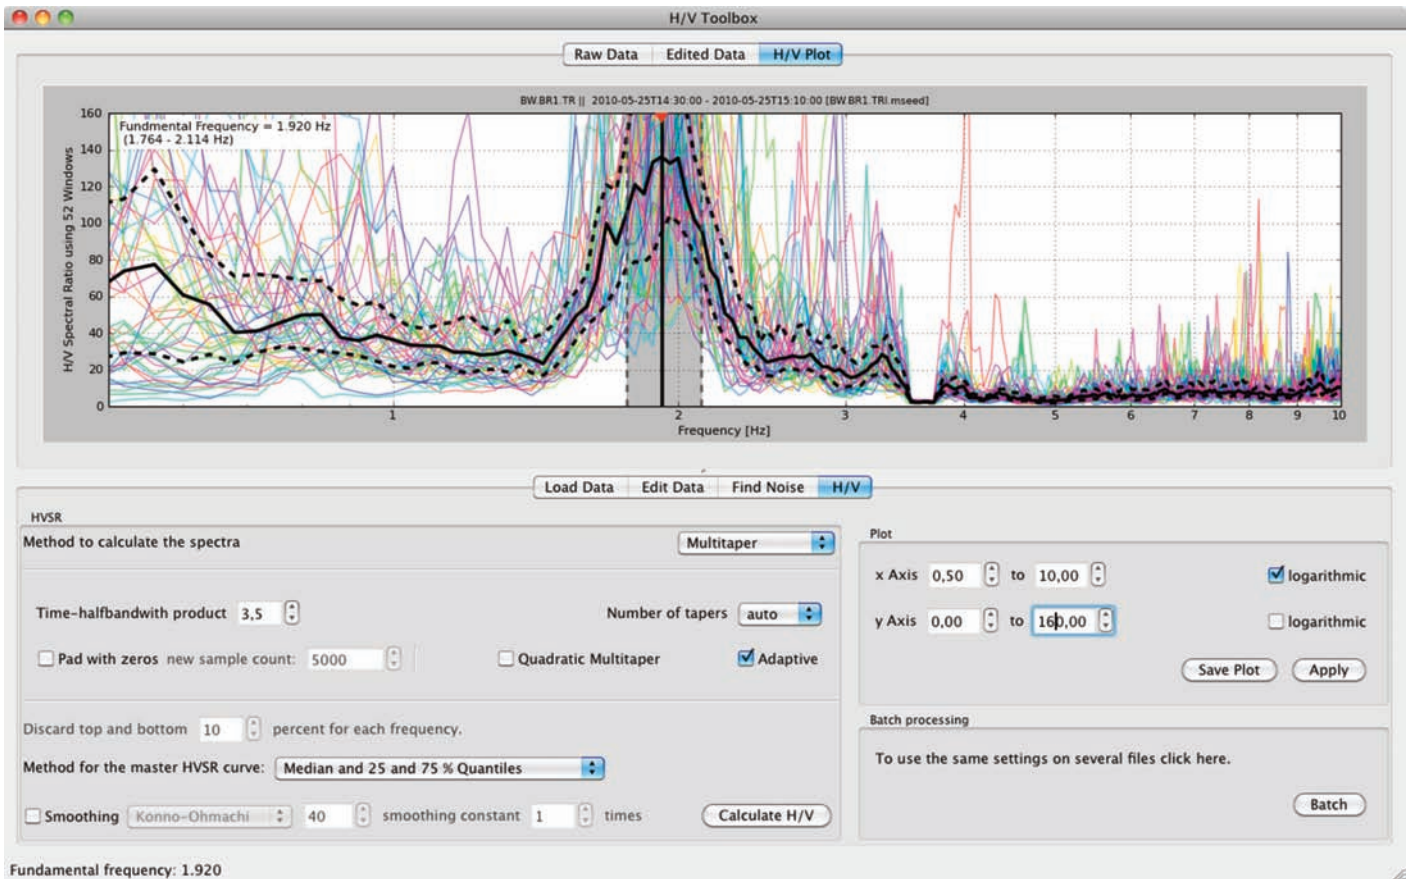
H/V Toolbox

Raw Data | Edited Data | H/V Plot

BW.BR1.TR || 2010-05-25T14:30:00 - 2010-05-25T15:10:00 [BW.BR1.TRI.mseed]

Fundmental Frequency = 1.920 Hz
(1.764 - 2.114 Hz)

H/V Spectral Ratio using 52 Windows

160
140
120
100
80
60
40
20
0

1
2
3
4
5
6
7
8
9
10

Frequency [Hz]

Load Data | Edit Data | Find Noise | H/V

HVSR

Method to calculate the spectra
Multitaper

Time-halfbandwith product 3,5
Number of tapers auto

Pad with zeros new sample count: 5000
Quadratic Multitaper
Adaptive

Discard top and bottom 10 percent for each frequency.

Method for the master HVSR curve: Median and 25 and 75 % Quantiles

Smoothing Konno-Ohmachi 40 smoothing constant 1 times
Calculate H/V

Plot

x Axis 0,50 to 10,00
logarithmic

y Axis 0,00 to 160,00
logarithmic

Save Plot
Apply

Batch processing

To use the same settings on several files click here.

Batch

Fundamental frequency: 1.920